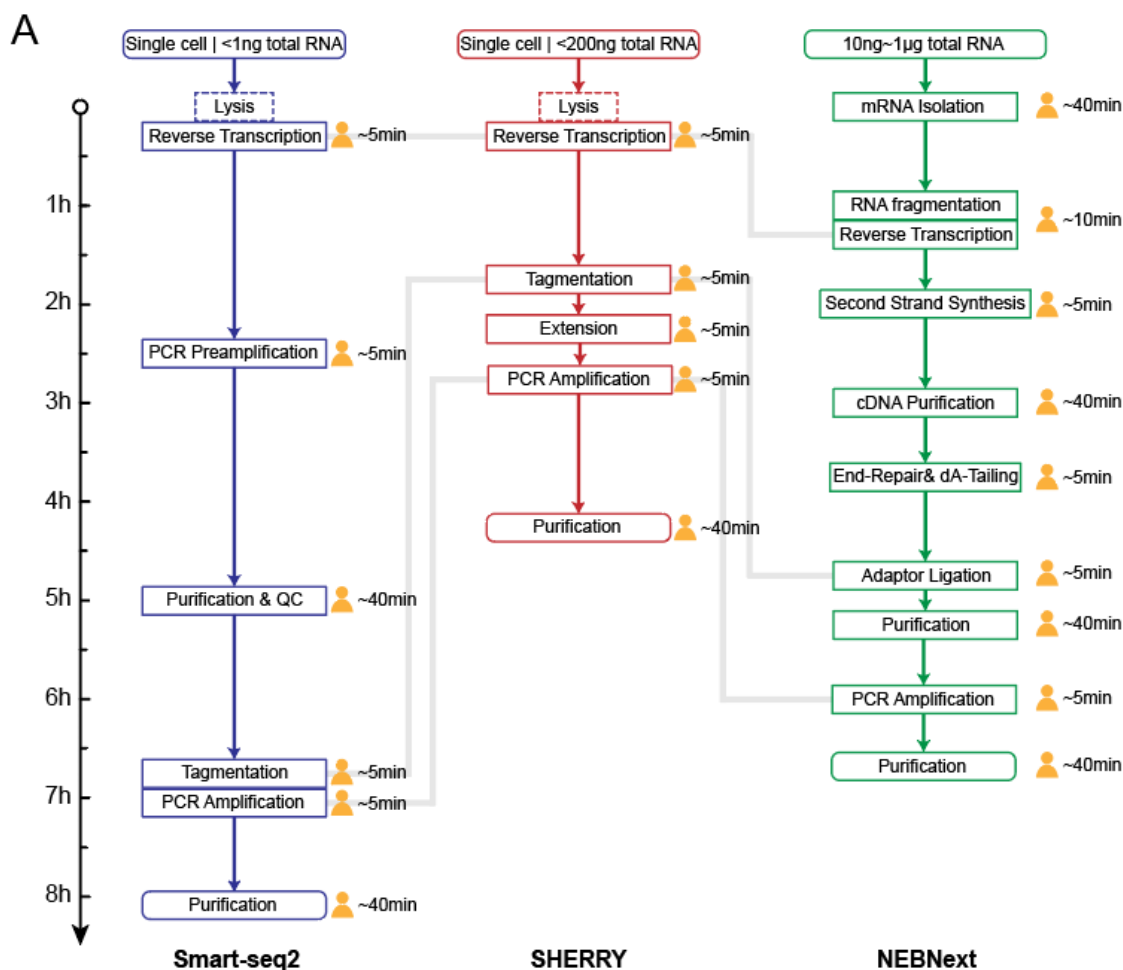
A

1h
2h
3h
4h
5h
6h
7h
8h

Single cell | <1ng total RNA
Lysis
Reverse Transcription ~5min
PCR Preamplification ~5min
Purification & QC ~40min
Tagmentation ~5min
PCR Amplification ~5min
Purification ~40min
Smart-seq2

Single cell | <200ng total RNA
Lysis
Reverse Transcription ~5min
Tagmentation ~5min
Extension ~5min
PCR Amplification ~5min
Purification ~40min
SHERRY

10ng~1μg total RNA
mRNA Isolation ~40min
RNA fragmentation
Reverse Transcription ~10min
Second Strand Synthesis ~5min
cDNA Purification ~40min
End-Repair& dA-Tailing ~5min
Adaptor Ligation ~5min
Purification ~40min
PCR Amplification ~5min
Purification ~40min
NEBNext